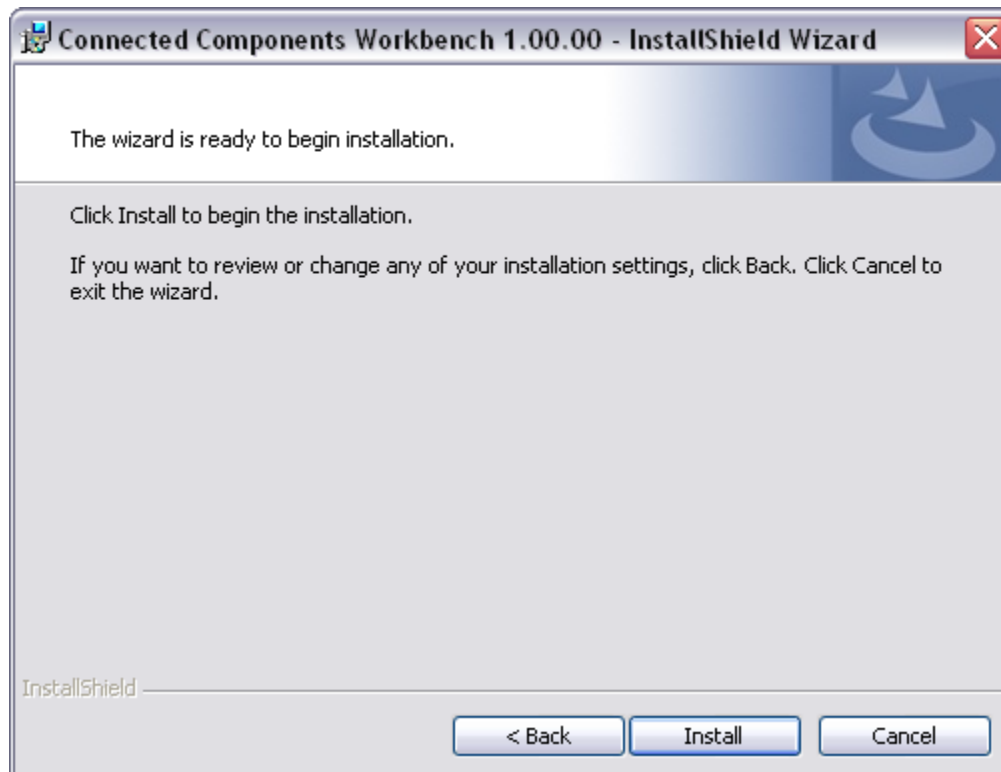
Connected Components Workbench 1.00.00 - InstallShield Wizard

The wizard is ready to begin installation.

Click Install to begin the installation.

If you want to review or change any of your installation settings, click Back. Click Cancel to exit the wizard.

InstallShield

< Back

Install

Cancel